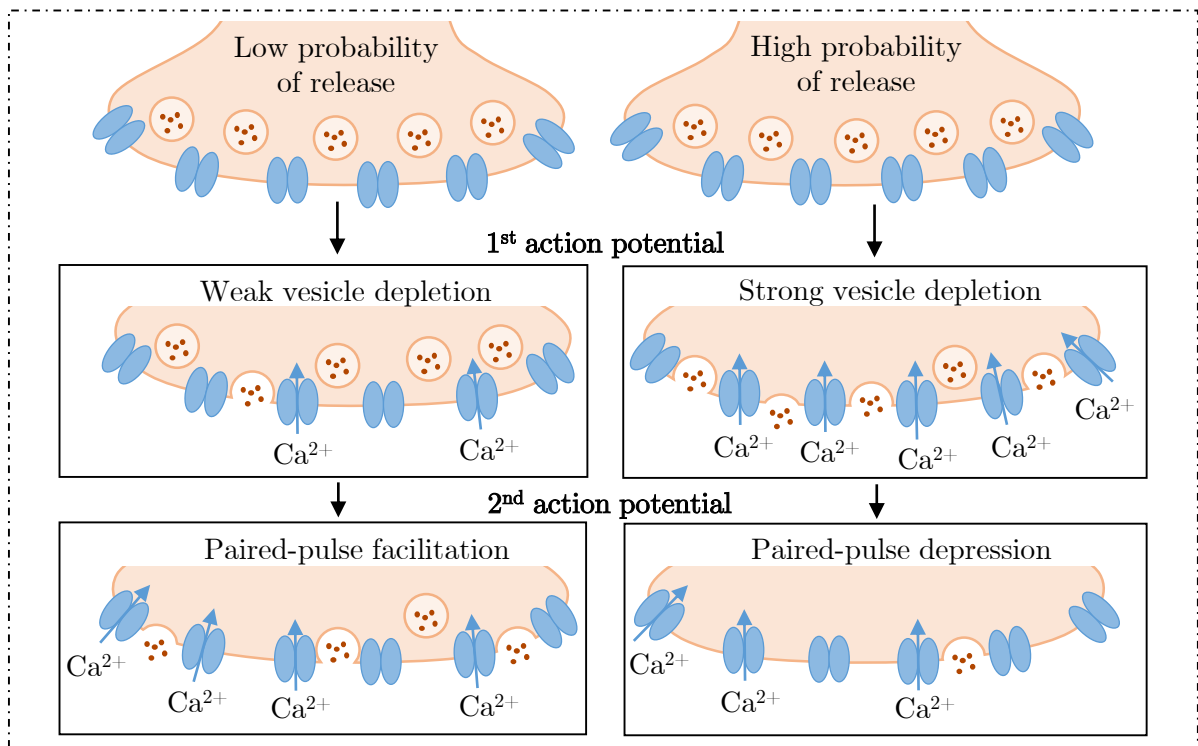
Low probability of release

High probability of release

1st action potential

Weak vesicle depletion

$Ca^{2+}$

$Ca^{2+}$

Strong vesicle depletion

$Ca^{2+}$

$Ca^{2+}$

$Ca^{2+}$

$Ca^{2+}$

$Ca^{2+}$

2nd action potential

Paired-pulse facilitation

$Ca^{2+}$

$Ca^{2+}$

$Ca^{2+}$

$Ca^{2+}$

Paired-pulse depression

$Ca^{2+}$

$Ca^{2+}$

$Ca^{2+}$